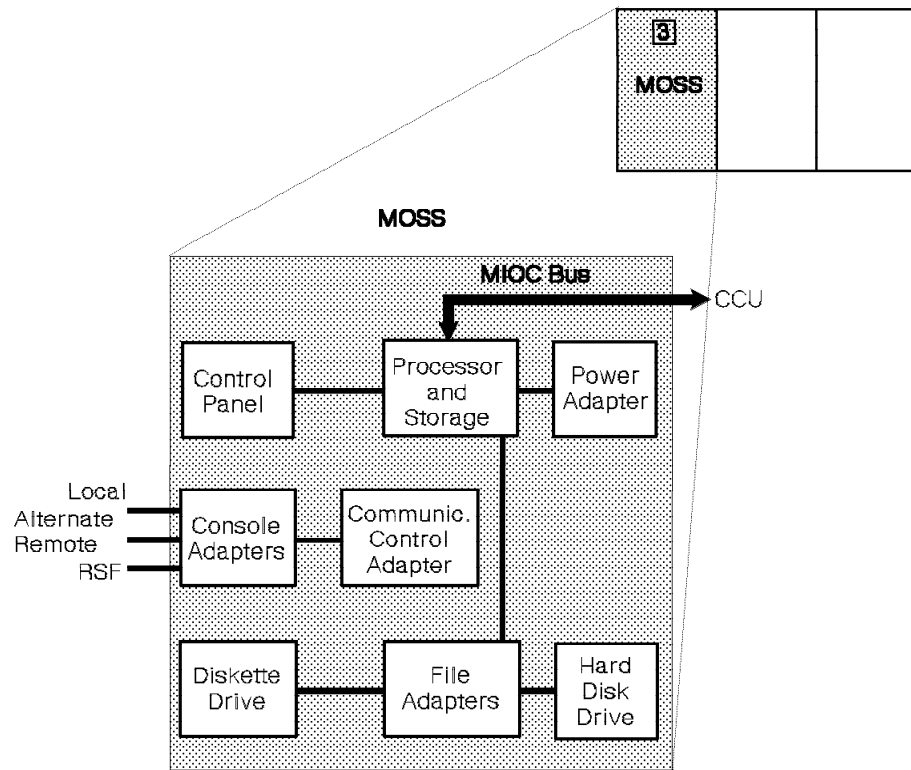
3
MOSS

MOSS

MIOC Bus

CCU

Control Panel

Processor and Storage

Power Adapter

Local
Alternate
Remote
RSF

Console Adapters

Communic. Control Adapter

Diskette Drive

File Adapters

Hard Disk Drive